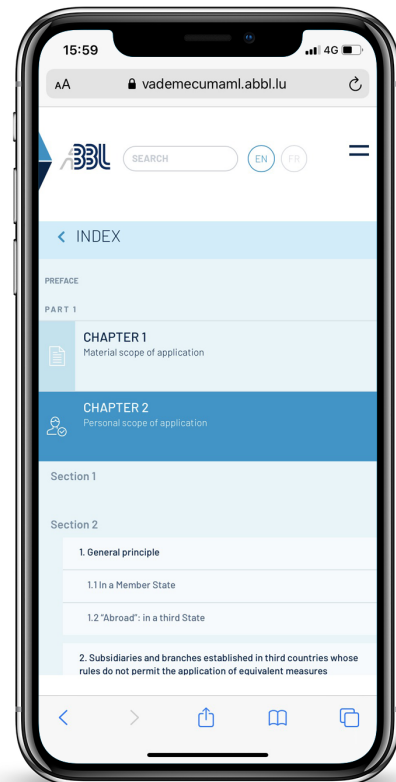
15:59

4G

AA vademecumaml.abbl.lu

ABBL

SEARCH

EN FR

< INDEX

PREFACE

PART 1

CHAPTER 1
Material scope of application

CHAPTER 2
Personal scope of application

Section 1

Section 2

1. General principle

1.1 In a Member State

1.2 "Abroad": in a third State

2. Subsidiaries and branches established in third countries whose rules do not permit the application of equivalent measures